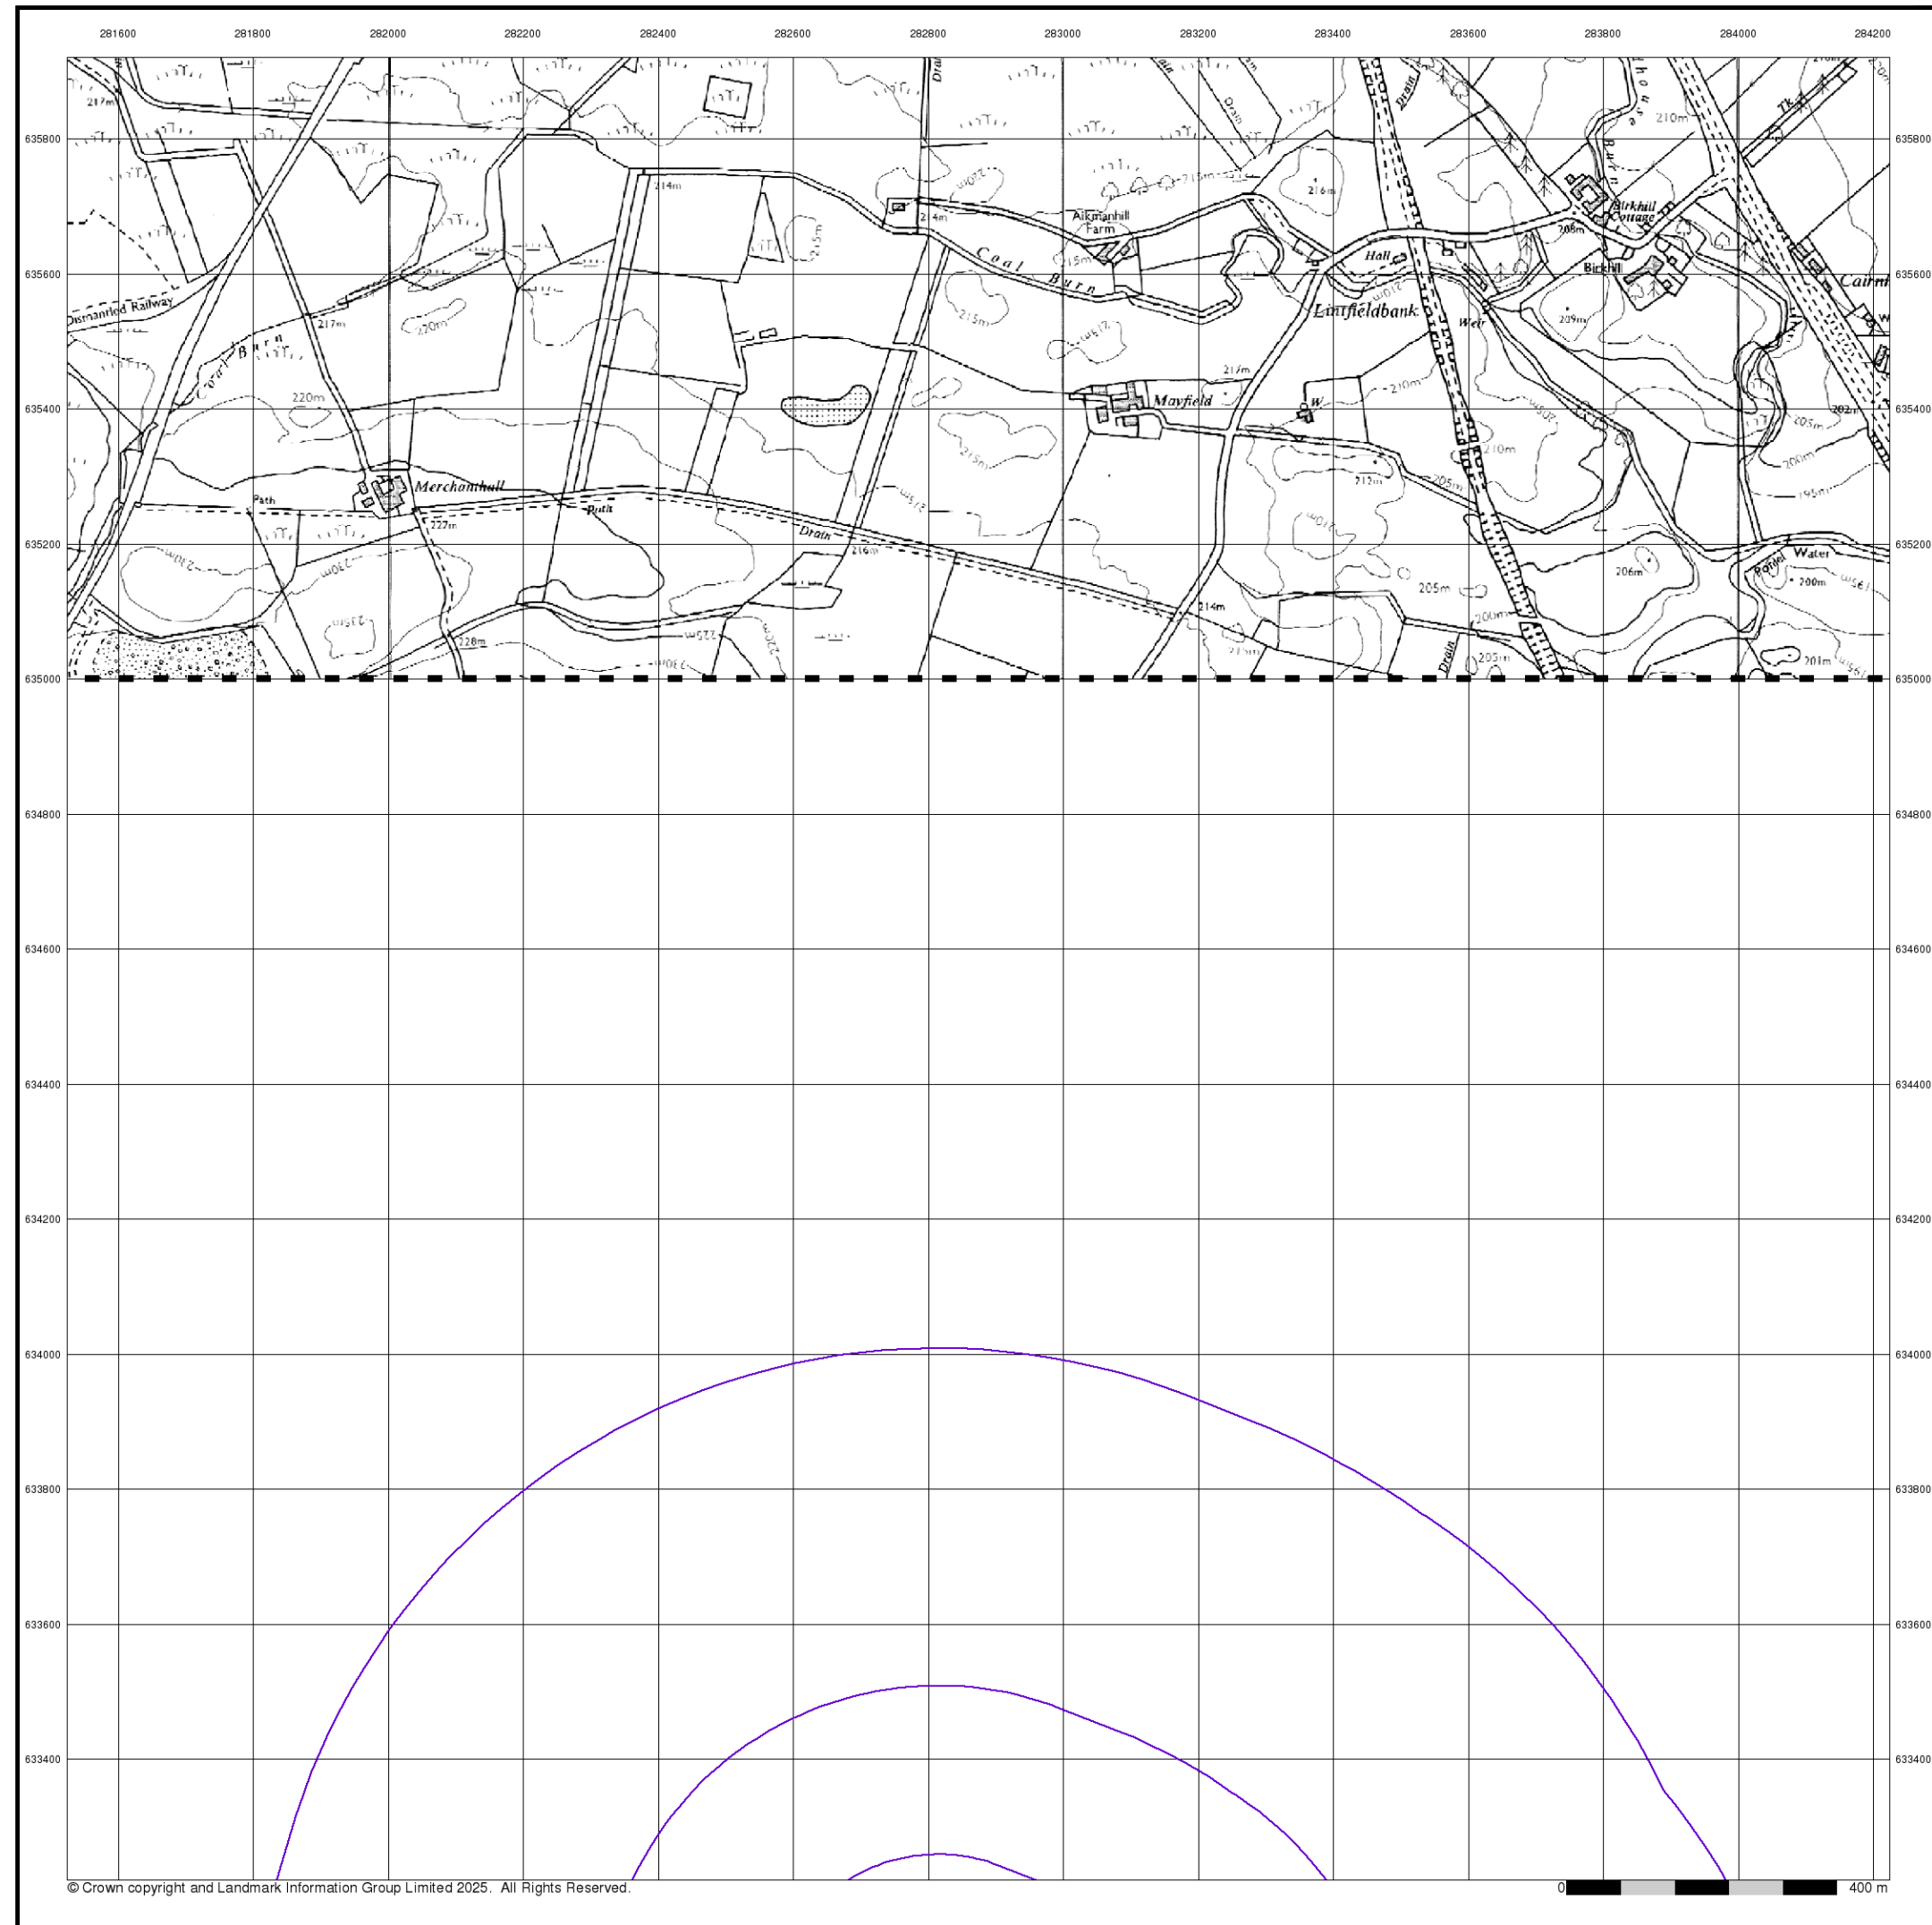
281600 281800 282000 282200 282400 282600 282800 283000 283200 283400 283600 283800 284000 284200

635800 635600 635400 635200 635000 634800 634600 634400 634200 634000 633800 633600 633400

217m
Dismantled Railway
217m
Coal Burn
220m
220m
Merchanthall
Path
227m
Path
228m
230m
225m
214m
214m
215m
Aikmanhill Farm
Coal Burn
215m
215m
Drain
216m
Drain
Drain
215m
216m
Hall
Linfieldbank
Weir
217m
Mayfield
W
210m
212m
205m
210m
214m
205m
200m
205m
Drain
Birkhill Cottage
208m
Birkhill
209m
210m
Burn
Cairn
202m
205m
200m
195m
206m
Water
200m
201m
Tk

© Crown copyright and Landmark Information Group Limited 2025. All Rights Reserved.
0 400 m